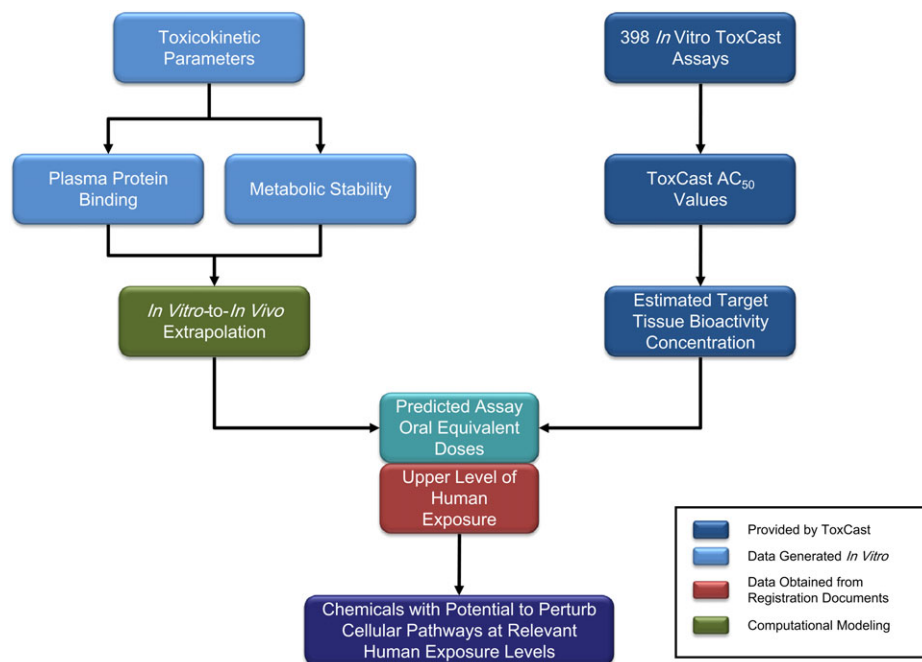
Toxicokinetic Parameters

Plasma Protein Binding

Metabolic Stability

*In Vitro*-to-*In Vivo* Extrapolation

398 *In* Vitro ToxCast Assays

ToxCast $AC_{50}$ Values

Estimated Target Tissue Bioactivity Concentration

Predicted Assay Oral Equivalent Doses

Upper Level of Human Exposure

Chemicals with Potential to Perturb Cellular Pathways at Relevant Human Exposure Levels

Provided by ToxCast

Data Generated *In Vitro*

Data Obtained from Registration Documents

Computational Modeling